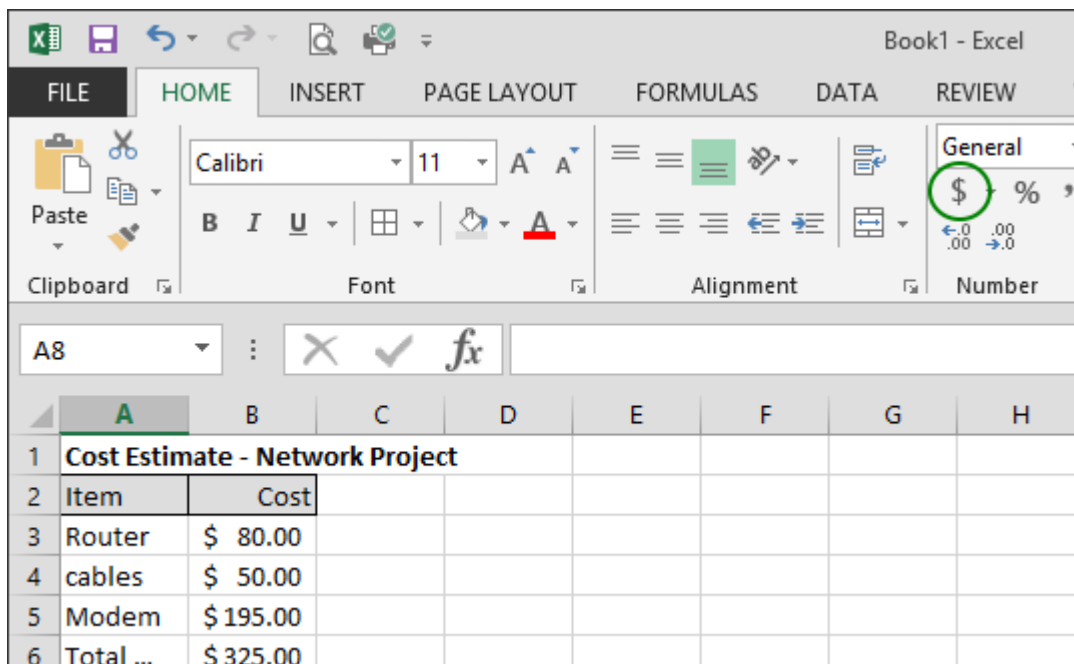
Book1 - Excel

FILE HOME INSERT PAGE LAYOUT FORMULAS DATA REVIEW

Paste
Clipboard

Calibri 11
B I U
Font

Alignment

General
$ %
Number

A8
$fx$

| | A | B | C | D | E | F | G | H |
|---|---|---|---|---|---|---|---|---|
| 1 | Cost Estimate - Network Project | | | | | | | |
| 2 | Item | Cost | | | | | | |
| 3 | Router | $ 80.00 | | | | | | |
| 4 | cables | $ 50.00 | | | | | | |
| 5 | Modem | $ 195.00 | | | | | | |
| 6 | Total ... | $ 325.00 | | | | | | |